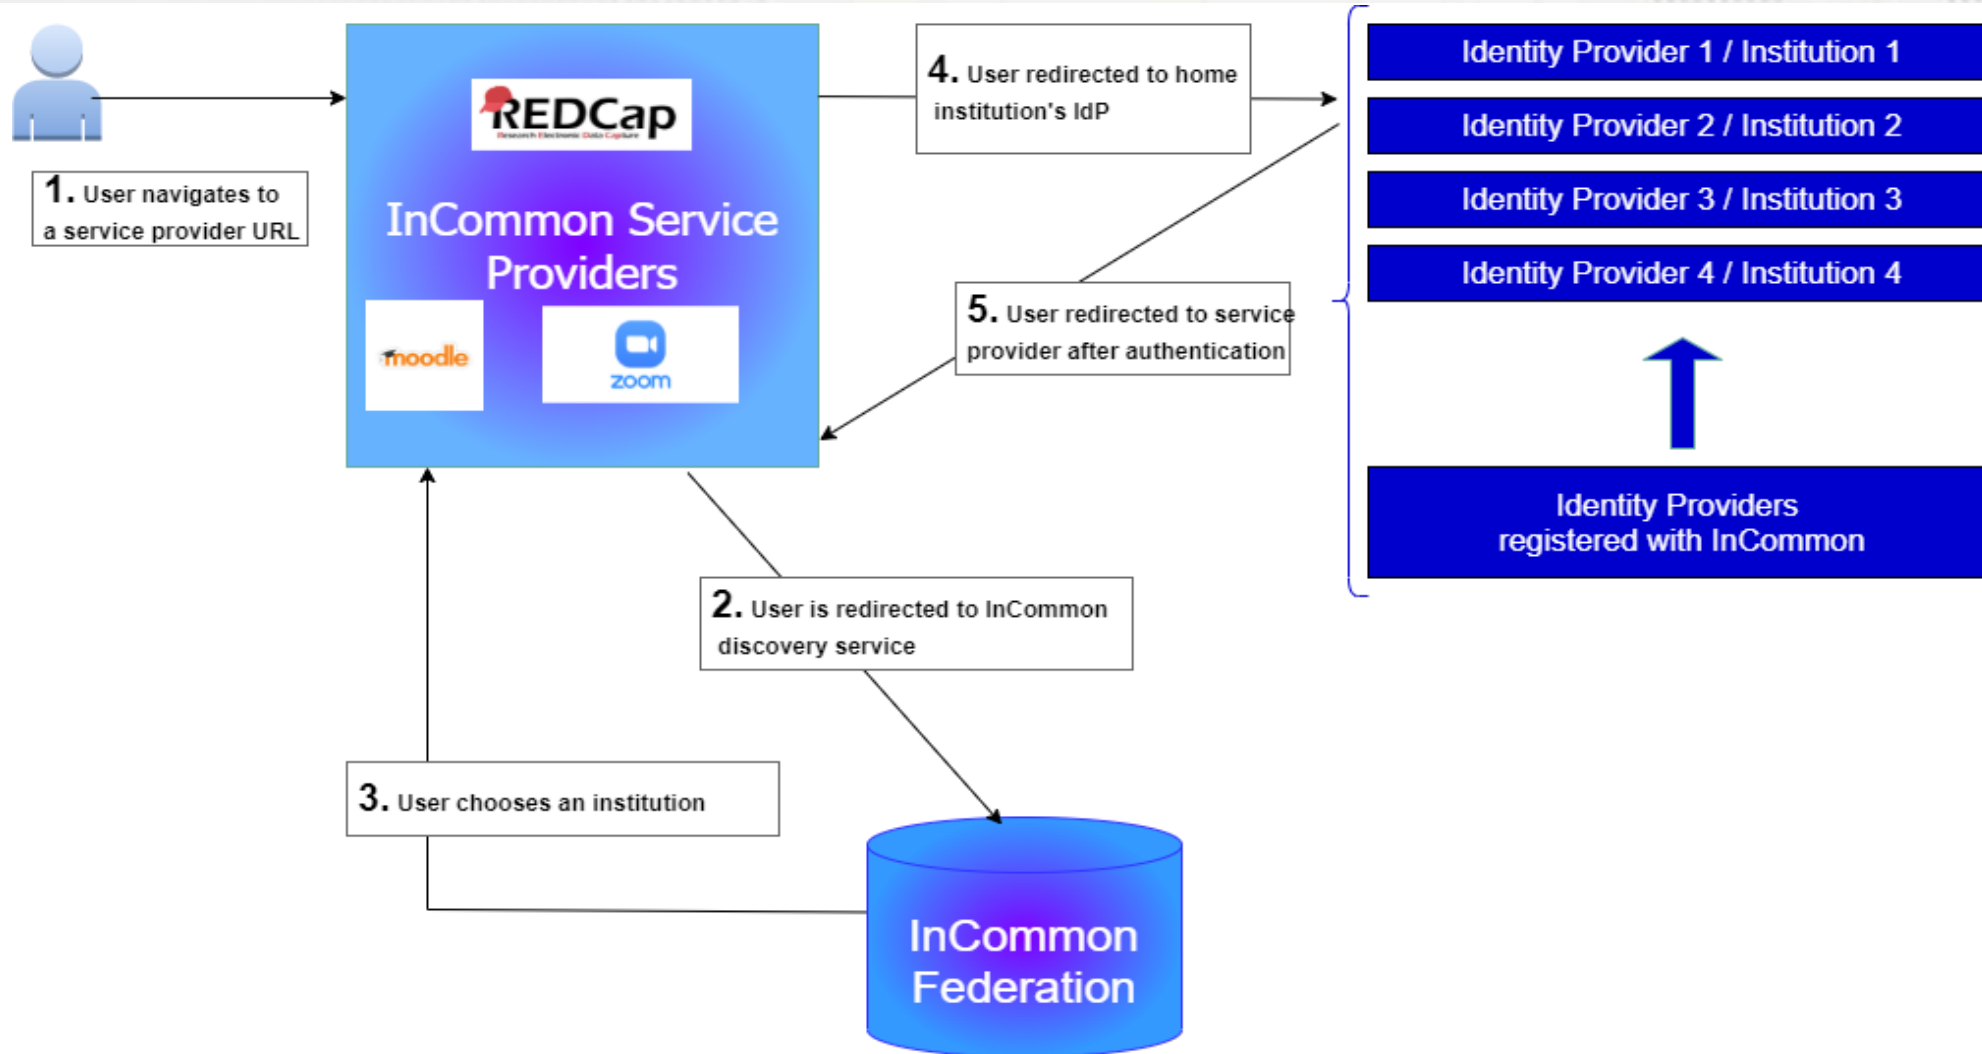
1. User navigates to a service provider URL

REDCap
Research Electronic Data Capture

InCommon Service Providers

moodle

zoom

4. User redirected to home institution's IdP

Identity Provider 1 / Institution 1

Identity Provider 2 / Institution 2

Identity Provider 3 / Institution 3

Identity Provider 4 / Institution 4

5. User redirected to service provider after authentication

Identity Providers registered with InCommon

2. User is redirected to InCommon discovery service

3. User chooses an institution

InCommon Federation